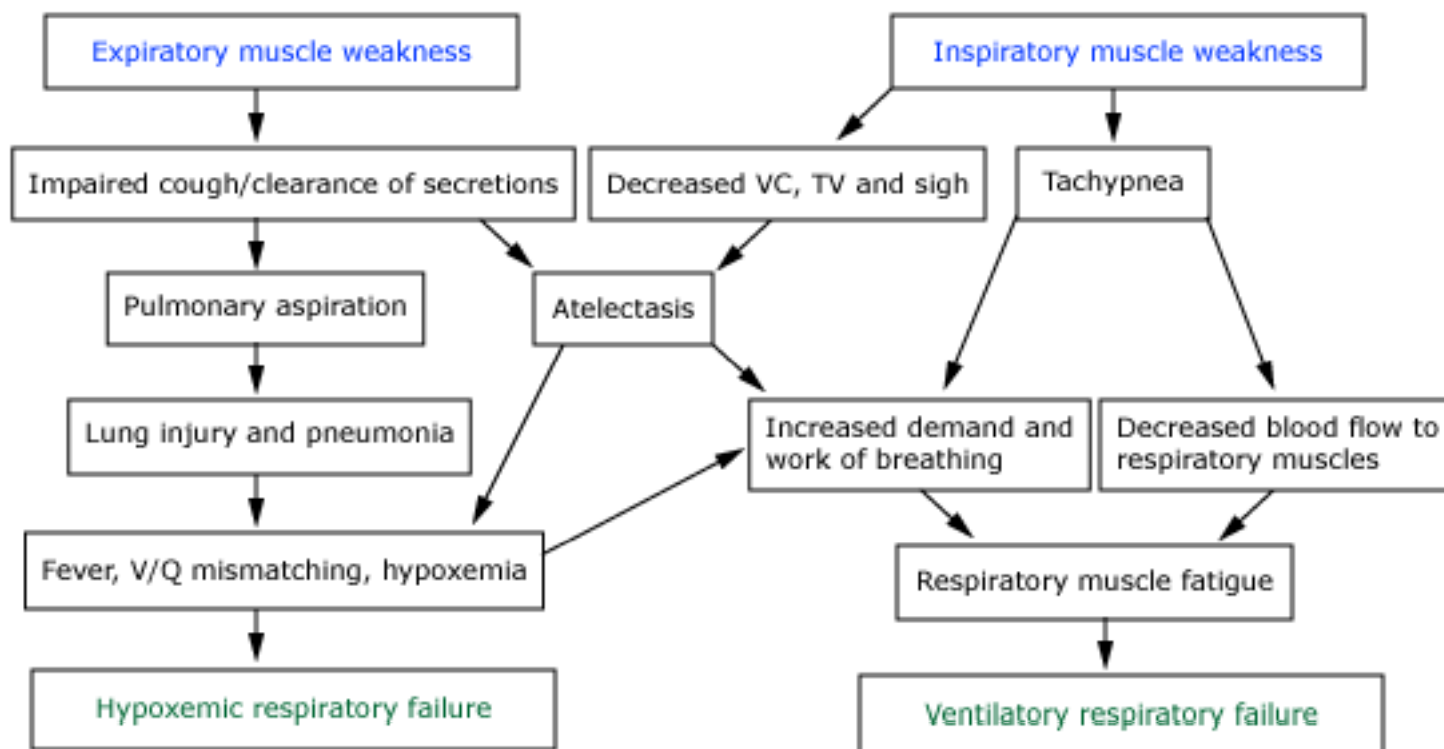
Expiratory muscle weakness

Inspiratory muscle weakness

Impaired cough/clearance of secretions

Decreased VC, TV and sigh

Tachypnea

Pulmonary aspiration

Atelectasis

Lung injury and pneumonia

Increased demand and work of breathing

Decreased blood flow to respiratory muscles

Fever, V/Q mismatching, hypoxemia

Respiratory muscle fatigue

Hypoxemic respiratory failure

Ventilatory respiratory failure